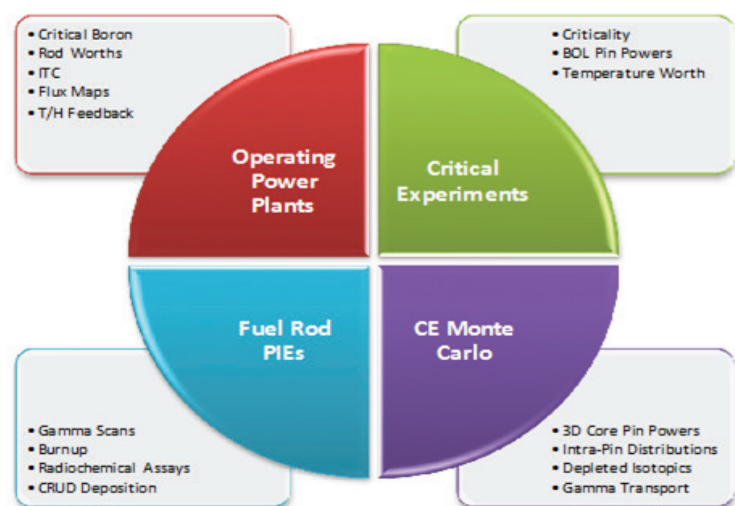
• Critical Boron
• Rod Worths
• ITC
• Flux Maps
• T/H Feedback

• Criticality
• BOL Pin Powers
• Temperature Worth

Operating Power Plants

Critical Experiments

Fuel Rod PIEs

CE Monte Carlo

• Gamma Scans
• Burnup
• Radiochemical Assays
• CRUD Deposition

• 3D Core Pin Powers
• Intra-Pin Distributions
• Depleted Isotopics
• Gamma Transport